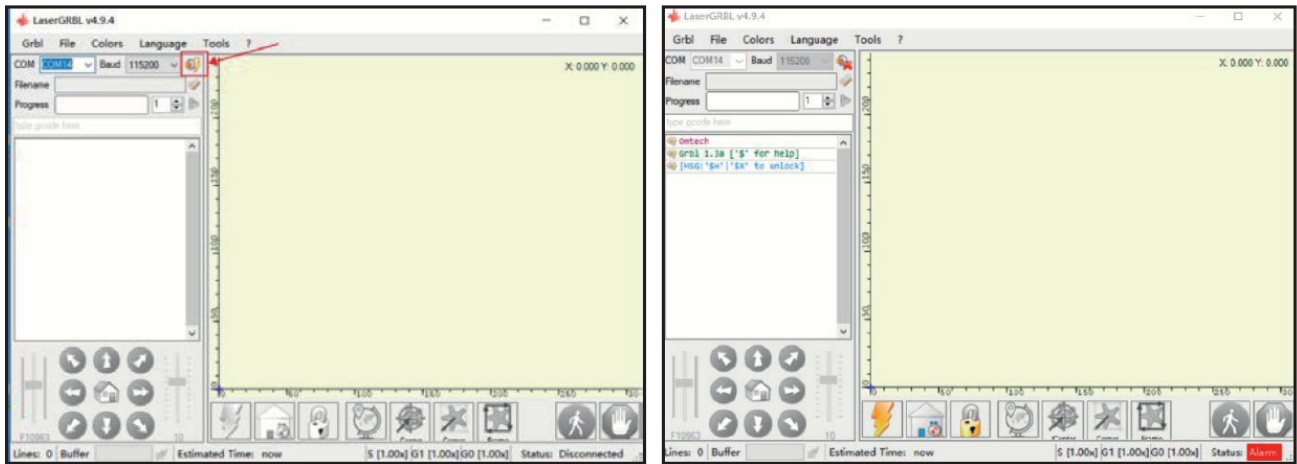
LaserGRBL v4.9.4

Grbl File Colors Language Tools ?

COM COM14 Baud 115200

Filename

Progress 1

type gcode here

X: 0.000 Y: 0.000

200

150

100

50

0 50 100 150 200 250 30

F10953 10

Lines: 0 Buffer Estimated Time: now S [1.00x] G1 [1.00x] G0 [1.00x] Status: Disconnected

LaserGRBL v4.9.4

Grbl File Colors Language Tools ?

COM COM14 Baud 115200

Filename

Progress 1

type gcode here

Omtech
Grbl 1.1e ['$' for help]
[MSG:'$H'|'$X' to unlock]

X: 0.000 Y: 0.000

200

150

100

50

0 50 100 150 200 250 30

F10953 10

Lines: 0 Buffer Estimated Time: now S [1.00x] G1 [1.00x] G0 [1.00x] Status: Alarm